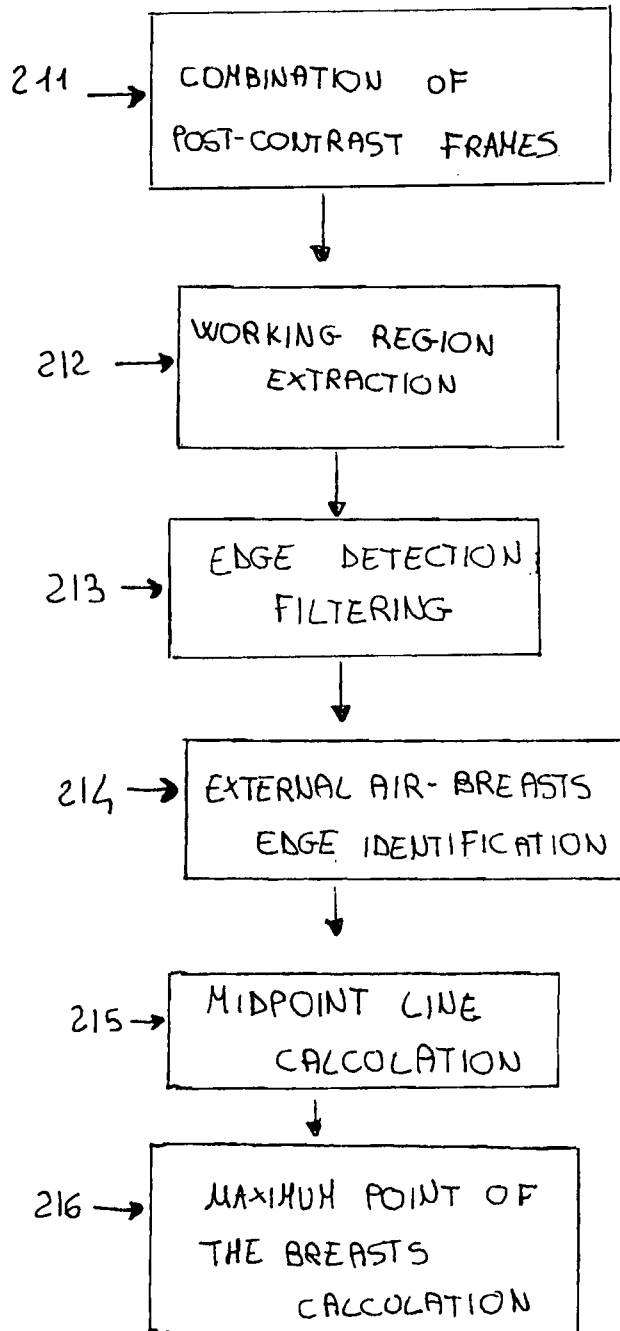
211 COMBINATION OF POST-CONTRAST FRAMES

212 WORKING REGION EXTRACTION

213 EDGE DETECTION FILTERING

214 EXTERNAL AIR-BREASTS EDGE IDENTIFICATION

215 MIDPOINT LINE CALCOLATION

216 MAXIMUM POINT OF THE BREASTS CALCOLATION